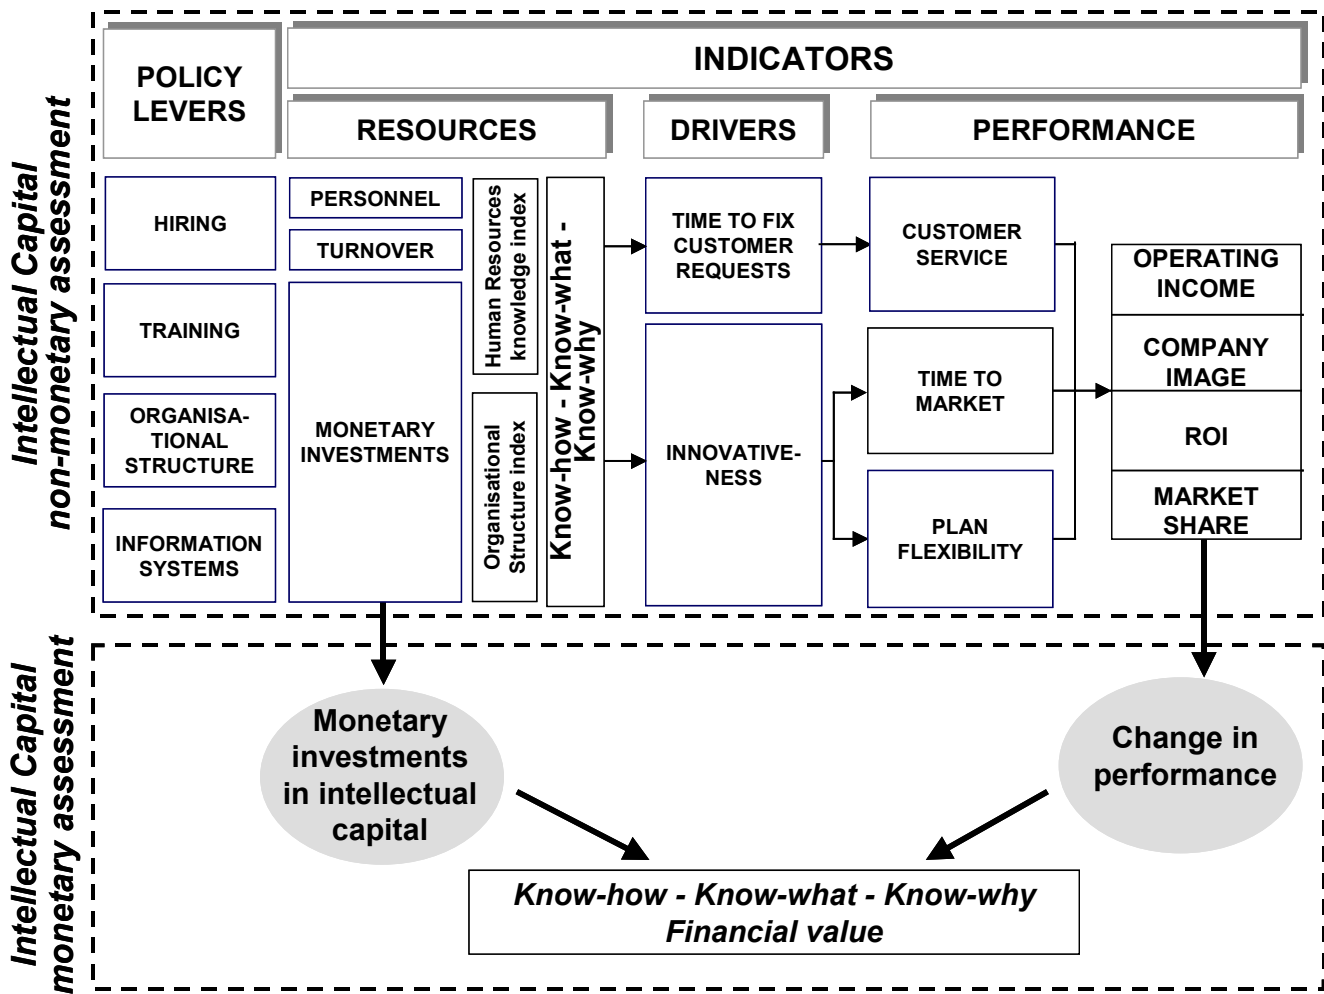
Intellectual Capital non-monetary assessment

POLICY LEVERS

INDICATORS

RESOURCES

DRIVERS

PERFORMANCE

HIRING

TRAINING

ORGANISA-TIONAL STRUCTURE

INFORMATION SYSTEMS

PERSONNEL

TURNOVER

MONETARY INVESTMENTS

Human Resources knowledge index

Organisational Structure index

Know-how - Know-what - Know-why

TIME TO FIX CUSTOMER REQUESTS

INNOVATIVE-NESS

CUSTOMER SERVICE

TIME TO MARKET

PLAN FLEXIBILITY

OPERATING INCOME

COMPANY IMAGE

ROI

MARKET SHARE

Intellectual Capital monetary assessment

Monetary investments in intellectual capital

Change in performance

*Know-how - Know-what - Know-why Financial value*